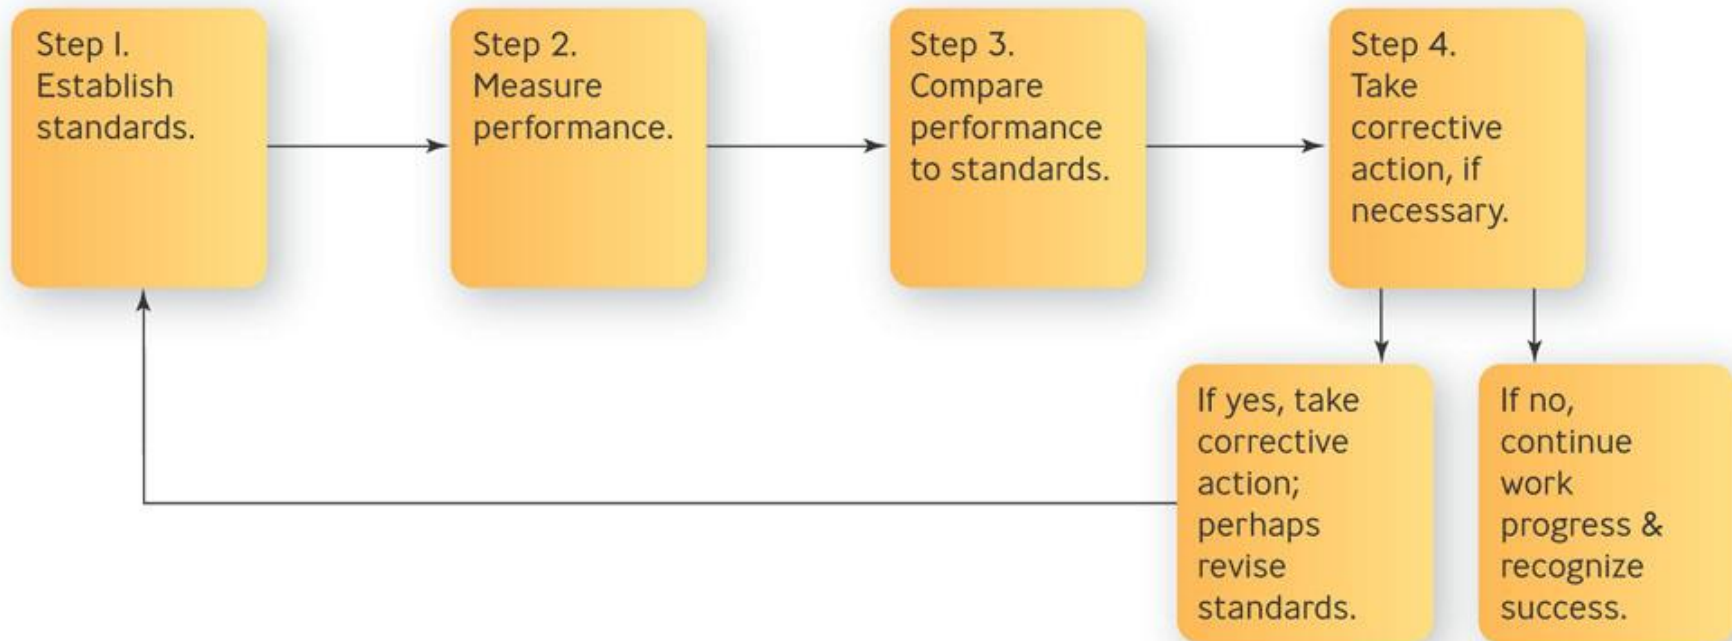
Step I. Establish standards.

Step 2. Measure performance.

Step 3. Compare performance to standards.

Step 4. Take corrective action, if necessary.

If yes, take corrective action; perhaps revise standards.

If no, continue work progress & recognize success.